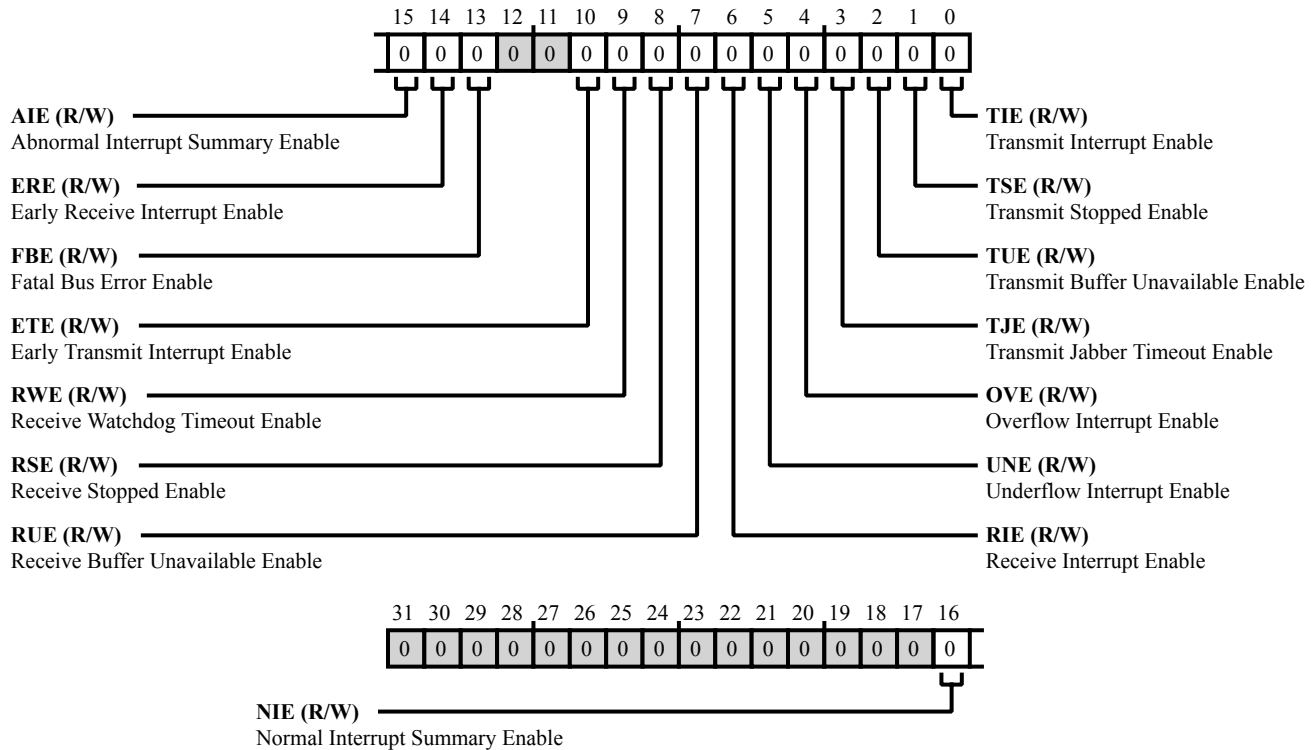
15 14 13 12 11 10 9 8 7 6 5 4 3 2 1 0

| 0 | 0 | 0 | 0 | 0 | 0 | 0 | 0 | 0 | 0 | 0 | 0 | 0 | 0 | 0 | 0 |
|---|---|---|---|---|---|---|---|---|---|---|---|---|---|---|---|

**AIE (R/W)**
Abnormal Interrupt Summary Enable

**ERE (R/W)**
Early Receive Interrupt Enable

**FBE (R/W)**
Fatal Bus Error Enable

**ETE (R/W)**
Early Transmit Interrupt Enable

**RWE (R/W)**
Receive Watchdog Timeout Enable

**RSE (R/W)**
Receive Stopped Enable

**RUE (R/W)**
Receive Buffer Unavailable Enable

**TIE (R/W)**
Transmit Interrupt Enable

**TSE (R/W)**
Transmit Stopped Enable

**TUE (R/W)**
Transmit Buffer Unavailable Enable

**TJE (R/W)**
Transmit Jabber Timeout Enable

**OVE (R/W)**
Overflow Interrupt Enable

**UNE (R/W)**
Underflow Interrupt Enable

**RIE (R/W)**
Receive Interrupt Enable

31 30 29 28 27 26 25 24 23 22 21 20 19 18 17 16

| 0 | 0 | 0 | 0 | 0 | 0 | 0 | 0 | 0 | 0 | 0 | 0 | 0 | 0 | 0 | 0 |
|---|---|---|---|---|---|---|---|---|---|---|---|---|---|---|---|

**NIE (R/W)**
Normal Interrupt Summary Enable